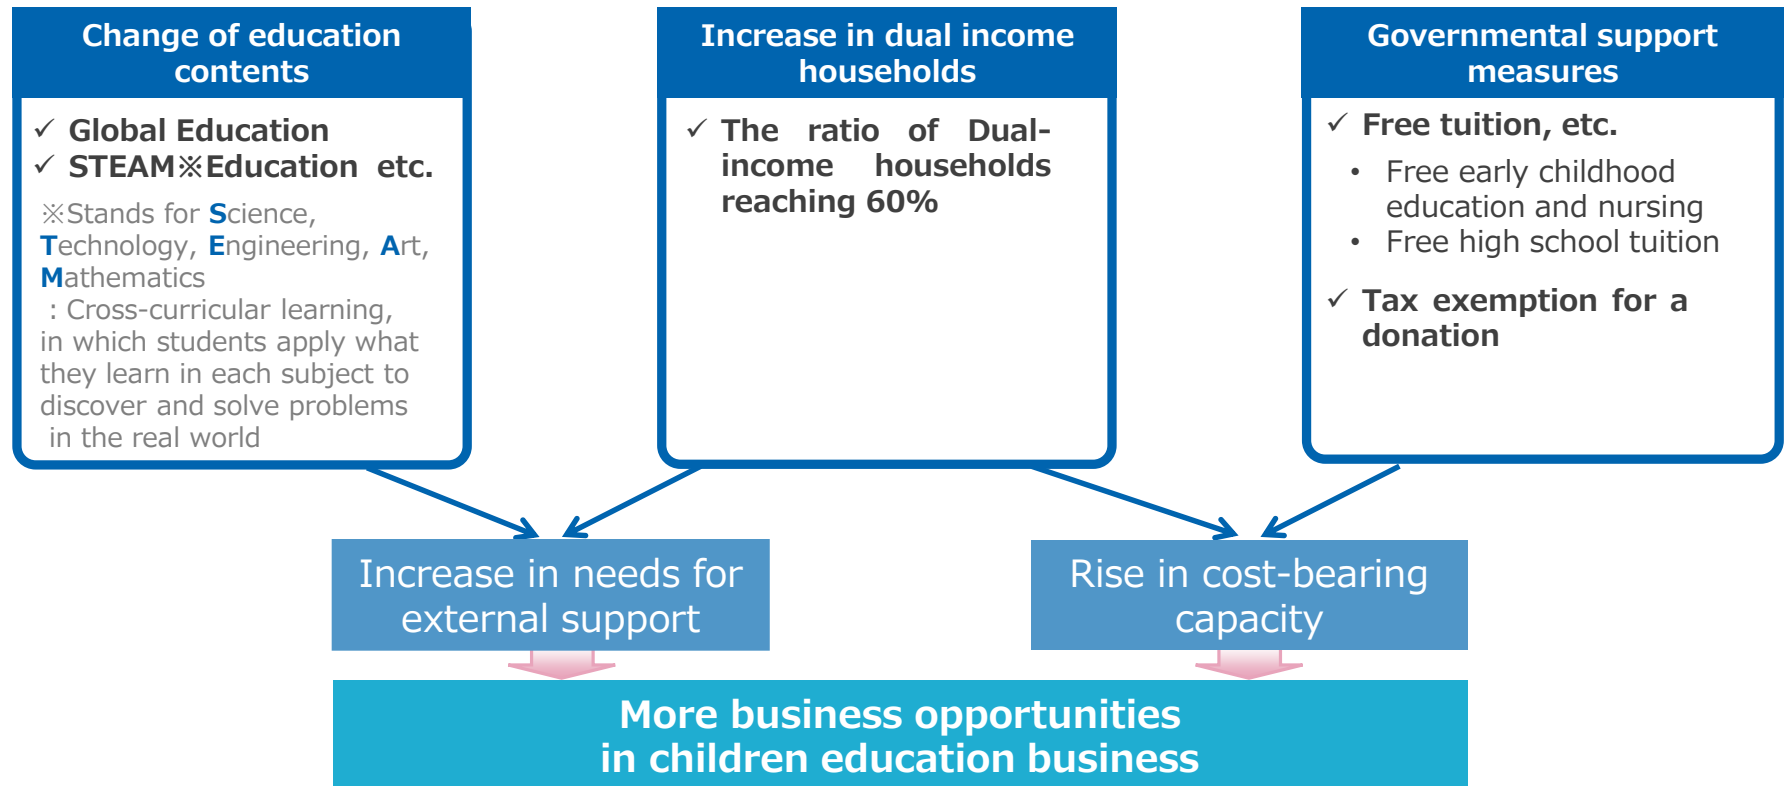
Change of education contents

✓ Global Education
✓ STEAM※Education etc.

※Stands for Science, Technology, Engineering, Art, Mathematics
: Cross-curricular learning, in which students apply what they learn in each subject to discover and solve problems in the real world

Increase in dual income households

✓ The ratio of Dual-income households reaching 60%

Governmental support measures

✓ Free tuition, etc.
• Free early childhood education and nursing
• Free high school tuition

✓ Tax exemption for a donation

Increase in needs for external support

Rise in cost-bearing capacity

More business opportunities in children education business